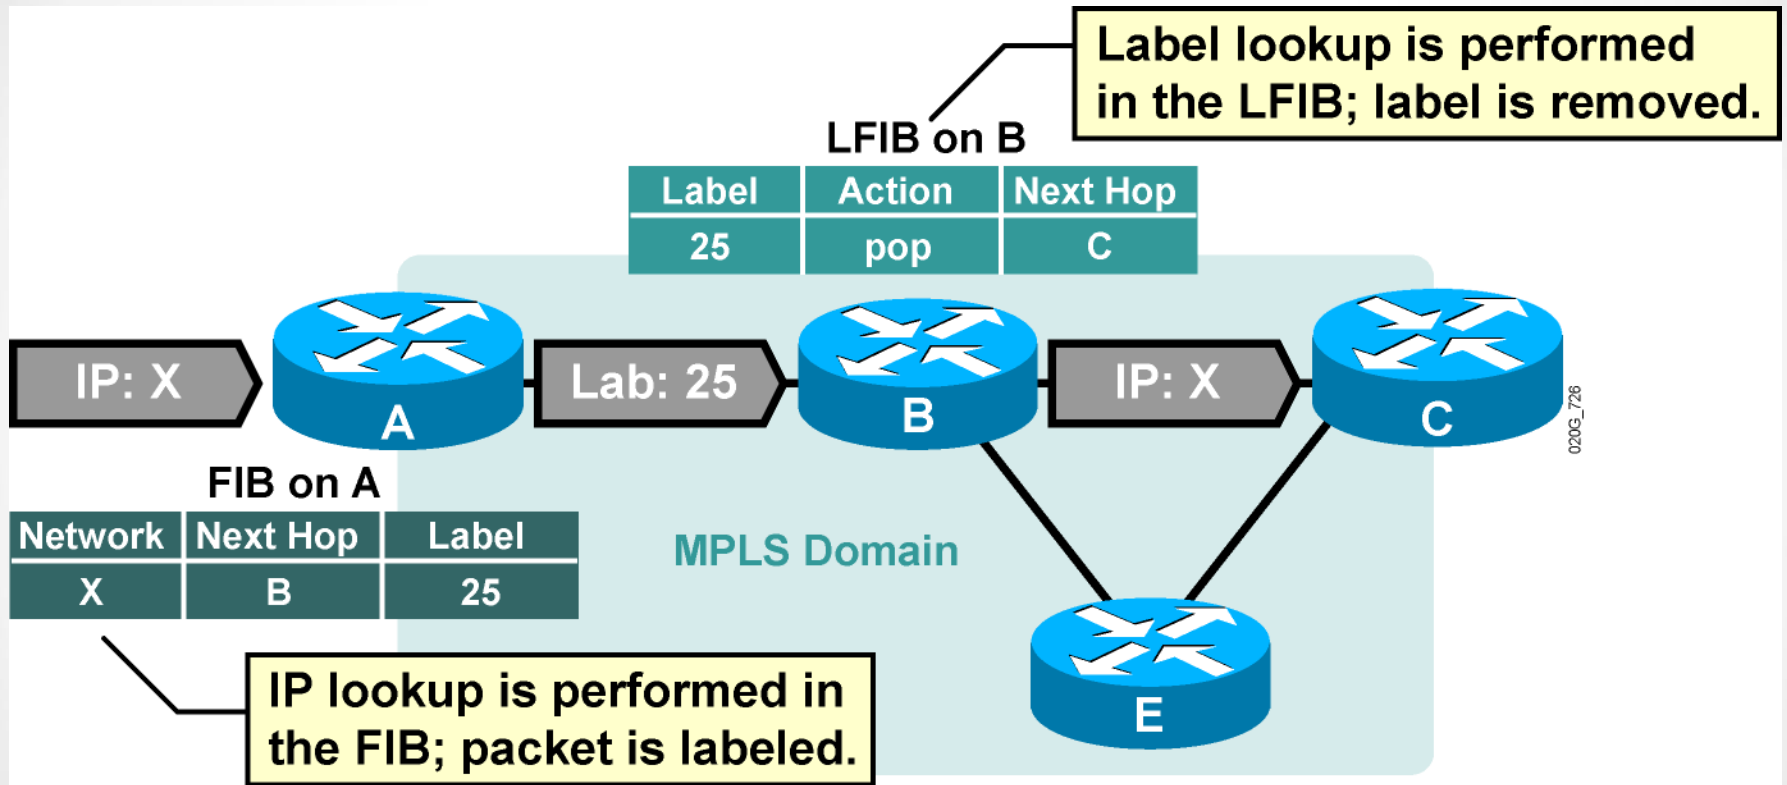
Label lookup is performed in the LFIB; label is removed.

LFIB on B

| Label | Action | Next Hop |
|---|---|---|
| 25 | pop | C |

IP: X

A

Lab: 25

B

IP: X

C

020G_726

FIB on A

| Network | Next Hop | Label |
|---|---|---|
| X | B | 25 |

MPLS Domain

E

IP lookup is performed in the FIB; packet is labeled.